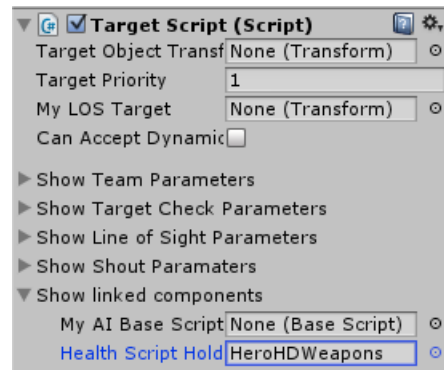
Target Script (Script)

| | |
|---|---|
| Target Object Transf | None (Transform) |
| Target Priority | 1 |
| My LOS Target | None (Transform) |
| Can Accept Dynamic | |

Show Team Parameters
Show Target Check Parameters
Show Line of Sight Parameters
Show Shout Paramaters
Show linked components

| | |
|---|---|
| My AI Base Script | None (Base Script) |
| Health Script Hold | HeroHDWeapons |